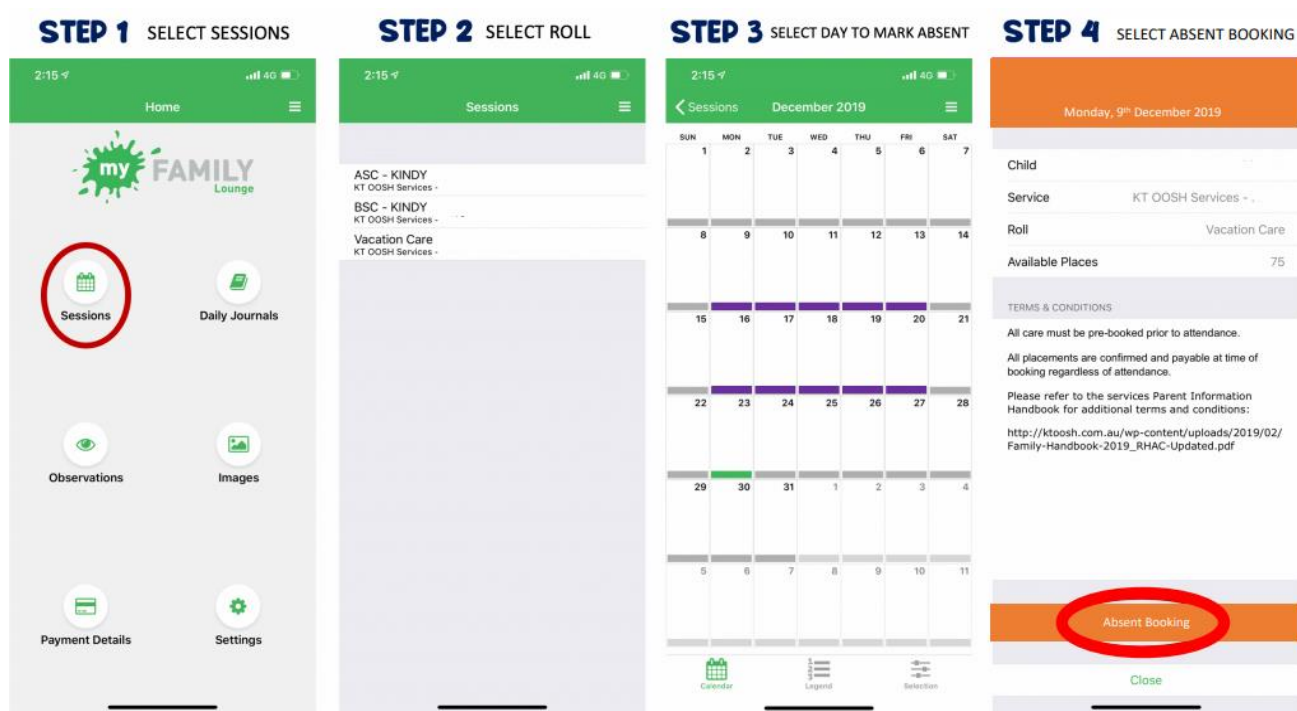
STEP 1 SELECT SESSIONS

2:15 4G

Home

my FAMILY Lounge

Sessions

Daily Journals

Observations

Images

Payment Details

Settings

STEP 2 SELECT ROLL

2:15 4G

Sessions

ASC - KINDY
KT OOSH Services -

BSC - KINDY
KT OOSH Services -

Vacation Care
KT OOSH Services -

STEP 3 SELECT DAY TO MARK ABSENT

2:15 4G

Sessions December 2019

| SUN | MON | TUE | WED | THU | FRI | SAT |
|---|---|---|---|---|---|---|
| 1 | 2 | 3 | 4 | 5 | 6 | 7 |
| 8 | 9 | 10 | 11 | 12 | 13 | 14 |
| 15 | 16 | 17 | 18 | 19 | 20 | 21 |
| 22 | 23 | 24 | 25 | 26 | 27 | 28 |
| 29 | 30 | 31 | 1 | 2 | 3 | 4 |
| 5 | 6 | 7 | 8 | 9 | 10 | 11 |

Calendar Legend Selection

STEP 4 SELECT ABSENT BOOKING

Monday, 9th December 2019

Child

Service KT OOSH Services - .

Roll Vacation Care

Available Places 75

TERMS & CONDITIONS

All care must be pre-booked prior to attendance.

All placements are confirmed and payable at time of booking regardless of attendance.

Please refer to the services Parent Information Handbook for additional terms and conditions:

http://ktoosh.com.au/wp-content/uploads/2019/02/Family-Handbook-2019_RHAC-Updated.pdf

Absent Booking

Close